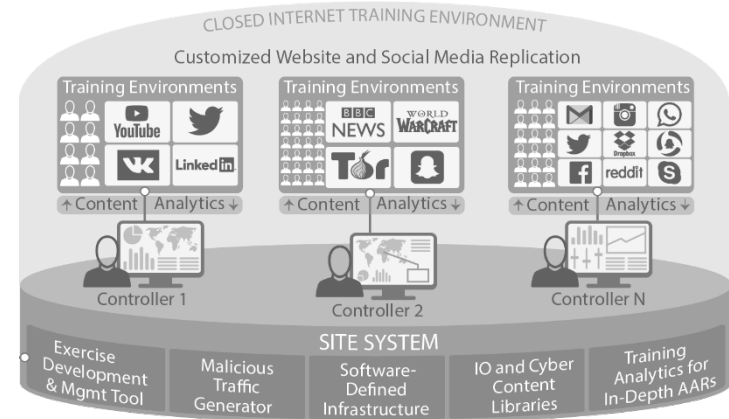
CLOSED INTERNET TRAINING ENVIRONMENT

Customized Website and Social Media Replication

Training Environments

YouTube

LinkedIn

↑Content Analytics↓

Training Environments

BBC NEWS

WORLD WARCRAFT

Tor

↑Content Analytics↓

Training Environments

Dropbox

reddit

↑Content Analytics↓

Controller 1

Controller 2

Controller N

SITE SYSTEM

Exercise Development & Mgmt Tool

Malicious Traffic Generator

Software-Defined Infrastructure

IO and Cyber Content Libraries

Training Analytics for In-Depth AARs